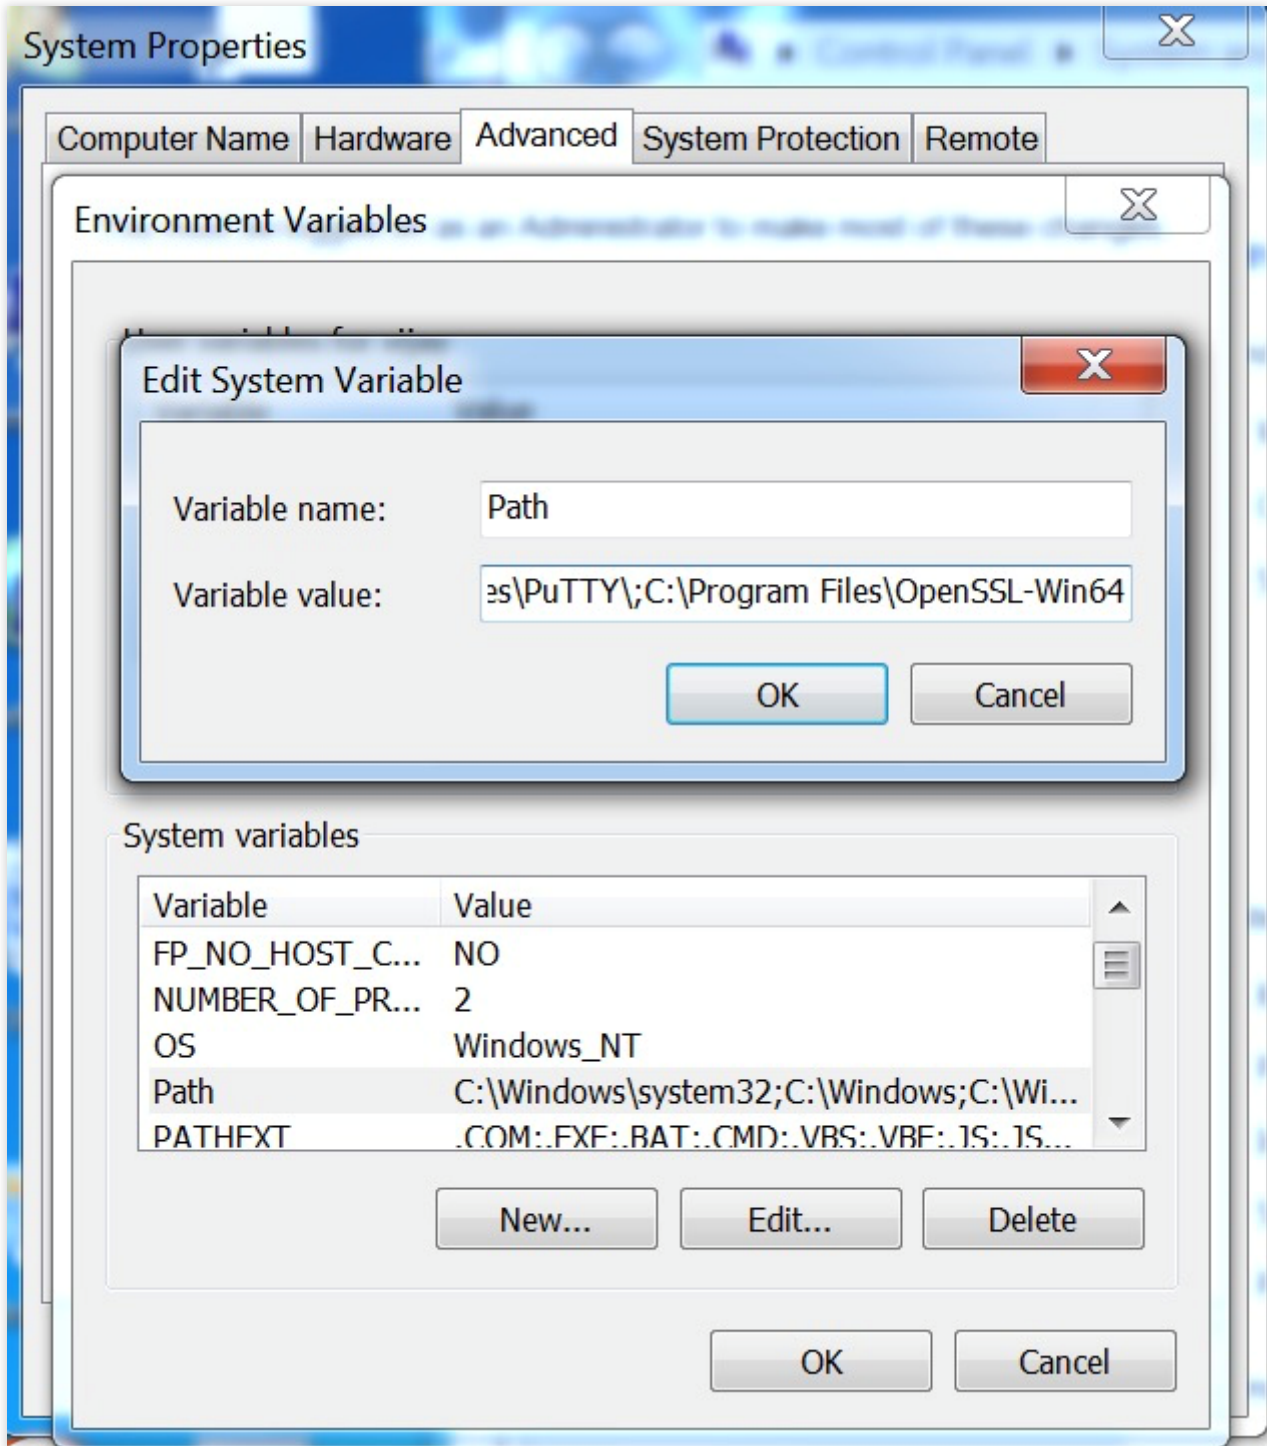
System Properties

Computer Name | Hardware | Advanced | System Protection | Remote

Environment Variables

Edit System Variable

Variable name: Path

Variable value: es\PuTTY\;C:\Program Files\OpenSSL-Win64

OK Cancel

System variables

| Variable | Value |
|---|---|
| FP_NO_HOST_C... | NO |
| NUMBER_OF_PR... | 2 |
| OS | Windows_NT |
| Path | C:\Windows\system32;C:\Windows;C:\Wi... |
| PATHEXT | .COM;.EXE;.BAT;.CMD;.VBS;.VBE;.JS;.JS... |

New... Edit... Delete

OK Cancel